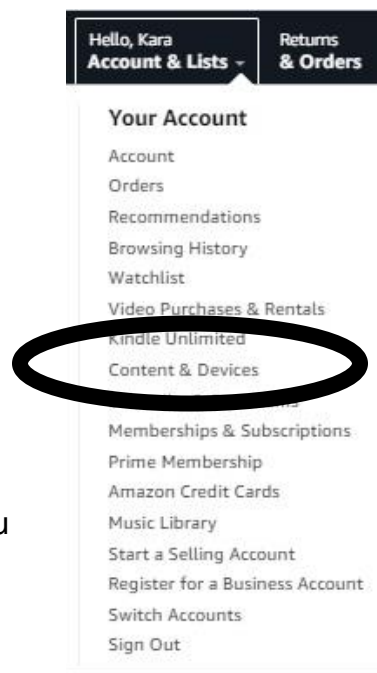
Hello, Kara
Account & Lists

Returns
& Orders

Your Account
Account
Orders
Recommendations
Browsing History
Watchlist
Video Purchases & Rentals
Kindle Unlimited
Content & Devices
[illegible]
Memberships & Subscriptions
Prime Membership
Amazon Credit Cards
Music Library
Start a Selling Account
Register for a Business Account
Switch Accounts
Sign Out

u